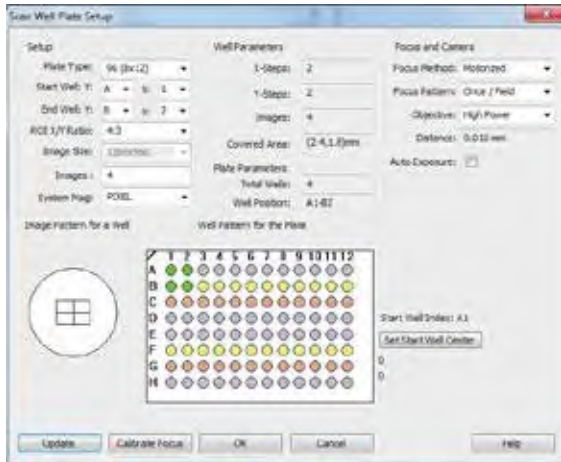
Scan Well Plate Setup

Setup

Plate Type: 96 (8x12)

Start Well: Y: A X: 1

End Well: Y: B X: 2

ROI X/Y Ratio: 4:3

Image Size: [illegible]

Images : 4

System Flag: PIXEL

Well Parameters

X-Steps: 2

Y-Steps: 2

Images: 4

Covered Area: (2.4,1.8)mm

Plate Parameters:

Total Wells: 4

Well Position: A1-B2

Focus and Camera

Focus Method: Motorized

Focus Pattern: Once / Field

Objective: High Power

Distance: 0.010 mm

Auto Exposure:

Image Pattern for a Well

Well Pattern for the Plate

1 2 3 4 5 6 7 8 9 10 11 12
A
B
C
D
E
F
G
H

Start Well Index: A1

Set Start Well Center

0

0

Update

Calibrate Focus

OK

Cancel

Help